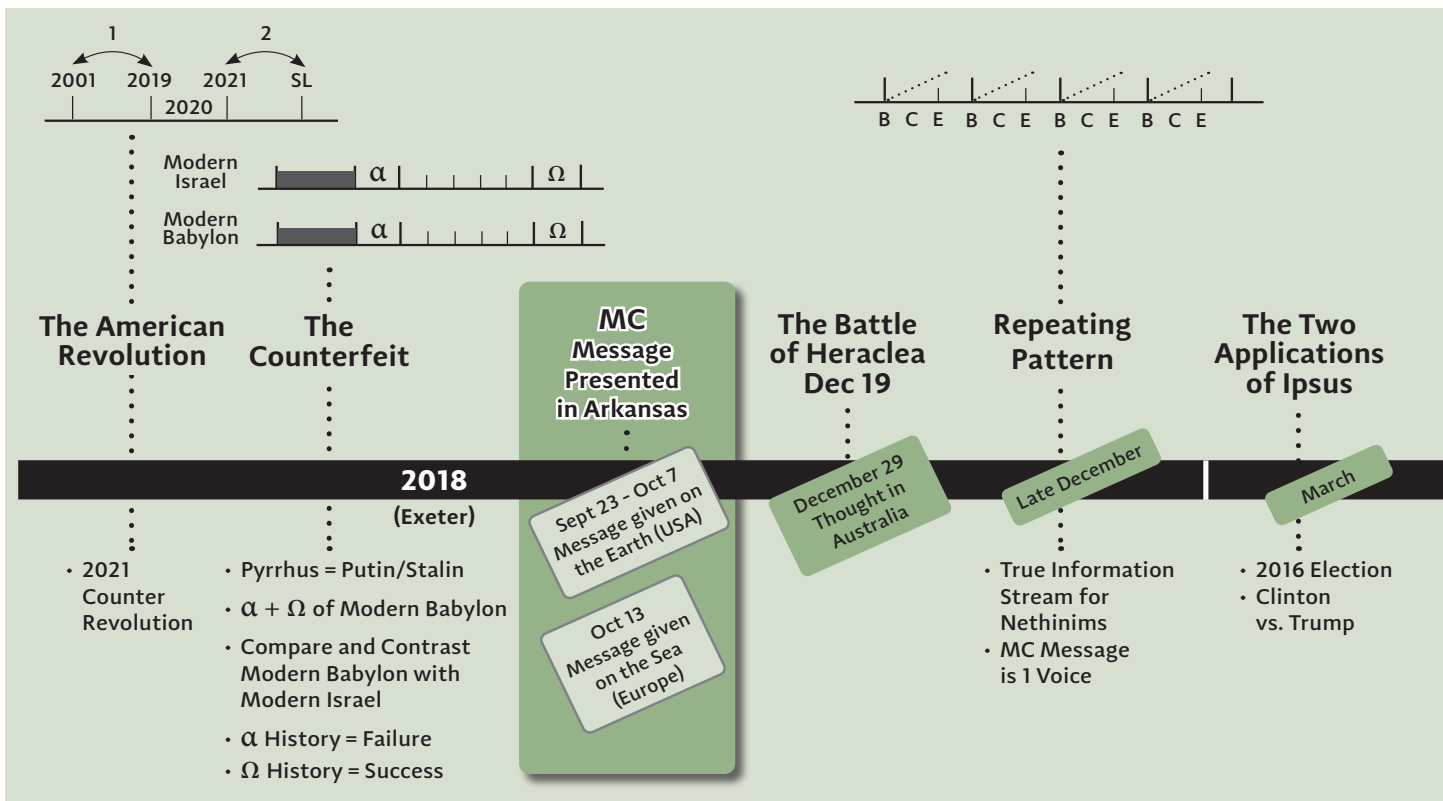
1

2

2001 2019 2021 SL

2020

Modern Israel $\alpha$ $\Omega$

Modern Babylon $\alpha$ $\Omega$

B C E B C E B C E B C E

The American Revolution

The Counterfeit

MC Message Presented in Arkansas

The Battle of Heraclea Dec 19

Repeating Pattern

The Two Applications of Ipsus

2018

(Exeter)

Sept 23 - Oct 7 Message given on the Earth (USA)

Oct 13 Message given on the Sea (Europe)

December 29 Thought in Australia

Late December

March

• 2021 Counter Revolution

• Pyrrhus = Putin/Stalin
• $\alpha + \Omega$ of Modern Babylon
• Compare and Contrast Modern Babylon with Modern Israel
• $\alpha$ History = Failure
• $\Omega$ History = Success

• True Information Stream for Nethinims
• MC Message is 1 Voice

• 2016 Election
• Clinton vs. Trump